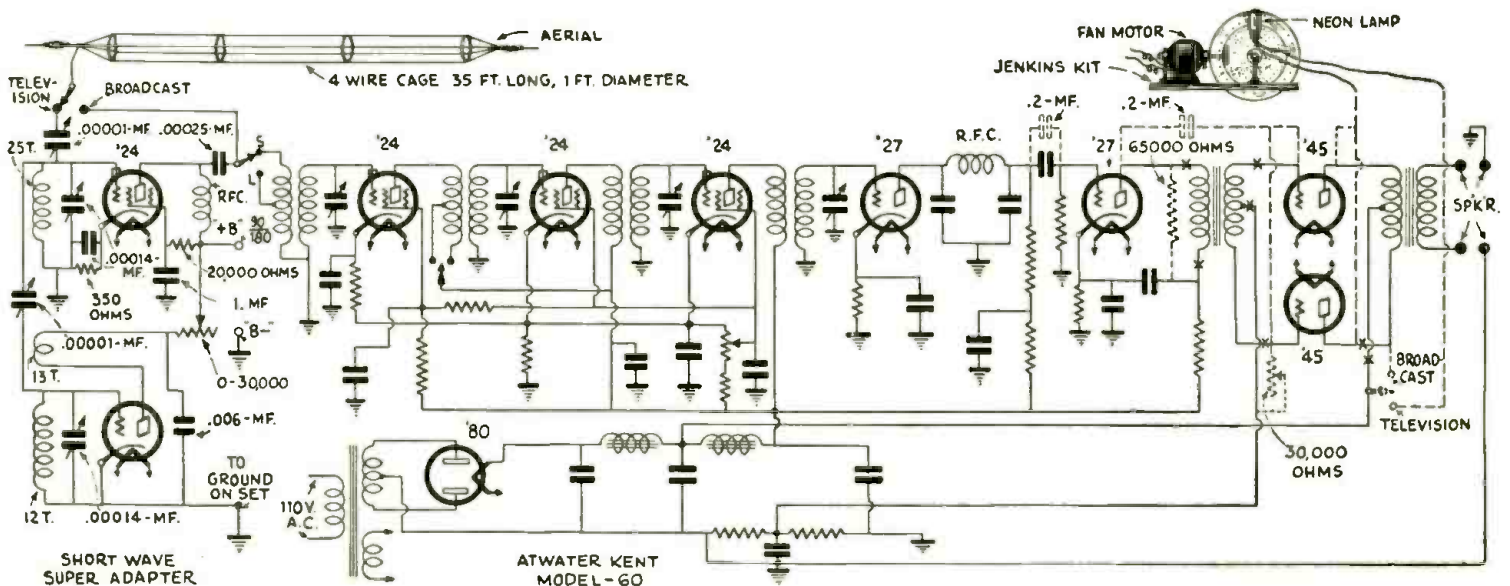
AERIAL
4 WIRE CAGE 35 FT. LONG, 1 FT. DIAMETER
TELEVISION
BROADCAST
FAN MOTOR
NEON LAMP
JENKINS KIT
.00001-MF.
.00025-MF.
S
L
25T.
'24
R.F.C.
+B 90 180
.00014-MF.
20000 OHMS
350 OHMS
1. MF
B−
0-30,000
.00001-MF.
13 T.
.006-MF.
12 T.
.00014-MF.
TO GROUND ON SET
SHORT WAVE SUPER ADAPTER
'24
'24
'24
'27
R.F.C.
.2-MF.
.2-MF.
'27
65000 OHMS
'45
'45
SPKR.
BROADCAST
TELEVISION
30,000 OHMS
'80
110V. A.C.
ATWATER KENT MODEL-60